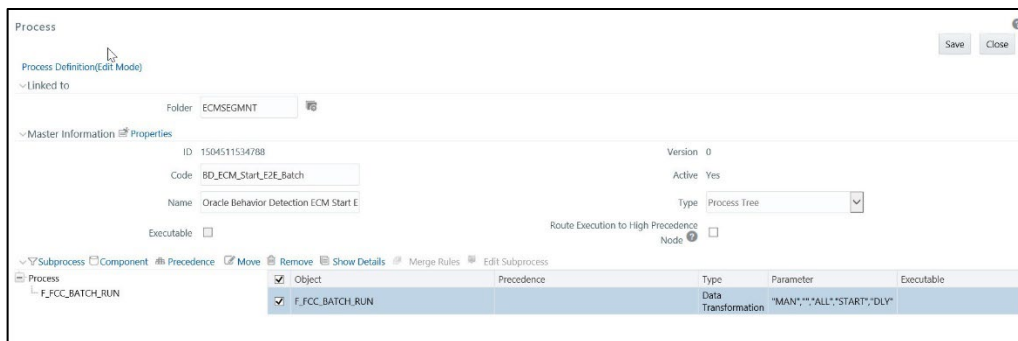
Process

Save Close

Process Definition(Edit Mode)

Linked to

Folder ECMSEGMNT

Master Information Properties

ID 1504511534788

Version 0

Code BD_ECM_Start_E2E_Batch

Active Yes

Name Oracle Behavior Detection ECM Start E

Type Process Tree

Executable

Route Execution to High Precedence Node

Subprocess Component Precedence Move Remove Show Details Merge Rules Edit Subprocess

Process
F_FCC_BATCH_RUN

| | Object | Precedence | Type | Parameter | Executable |
|---|---|---|---|---|---|
| ☑ | F_FCC_BATCH_RUN | | Data Transformation | "MAN","","ALL","START","DLY" | |